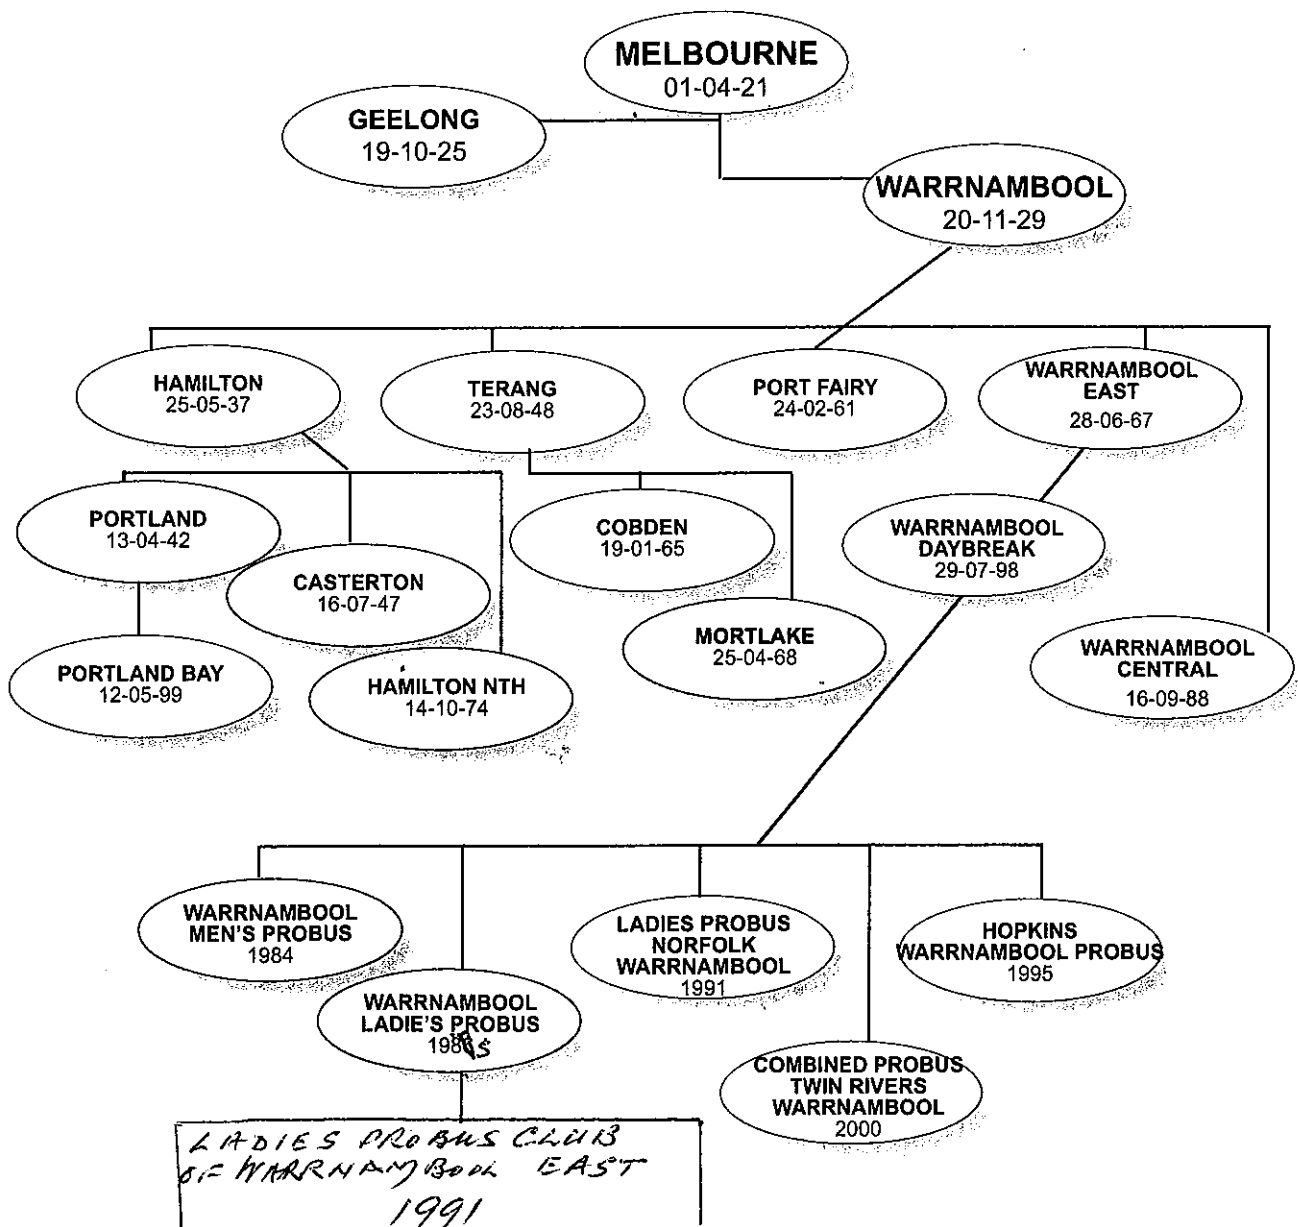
MELBOURNE
01-04-21

GEELONG
19-10-25

WARRNAMBOOL
20-11-29

HAMILTON
25-05-37

TERANG
23-08-48

PORT FAIRY
24-02-61

WARRNAMBOOL EAST
28-06-67

PORTLAND
13-04-42

CASTERTON
16-07-47

COBDEN
19-01-65

WARRNAMBOOL DAYBREAK
29-07-98

MORTLAKE
25-04-68

WARRNAMBOOL CENTRAL
16-09-88

PORTLAND BAY
12-05-99

HAMILTON NTH
14-10-74

WARRNAMBOOL MEN'S PROBUS
1984

WARRNAMBOOL LADIE'S PROBUS
1985

LADIES PROBUS NORFOLK WARRNAMBOOL
1991

HOPKINS WARRNAMBOOL PROBUS
1995

COMBINED PROBUS TWIN RIVERS WARRNAMBOOL
2000

LADIES PROBUS CLUB OF WARRNAMBOOL EAST
1991